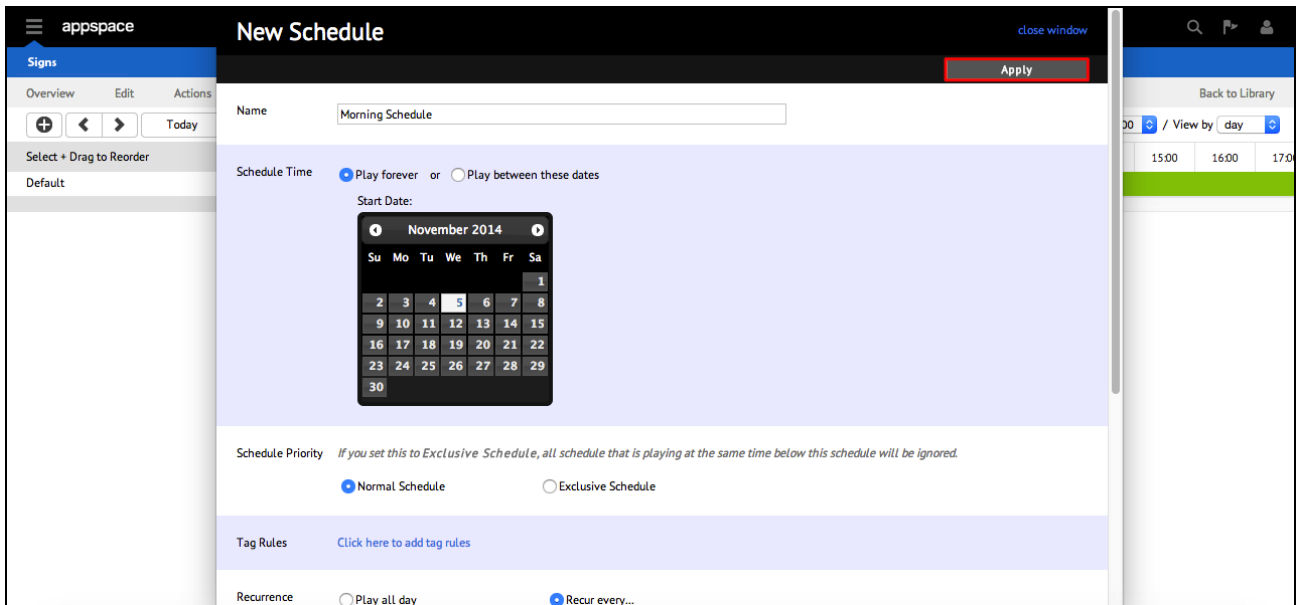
appspace

Signs

Overview Edit Actions

Today

Select + Drag to Reorder

Default

New Schedule

close window

Apply

Name

Morning Schedule

Schedule Time

Play forever or Play between these dates

Start Date:

November 2014

| Su | Mo | Tu | We | Th | Fr | Sa |
|---|---|---|---|---|---|---|
| | | | | | | 1 |
| 2 | 3 | 4 | 5 | 6 | 7 | 8 |
| 9 | 10 | 11 | 12 | 13 | 14 | 15 |
| 16 | 17 | 18 | 19 | 20 | 21 | 22 |
| 23 | 24 | 25 | 26 | 27 | 28 | 29 |
| 30 | | | | | | |

Schedule Priority

If you set this to Exclusive Schedule, all schedule that is playing at the same time below this schedule will be ignored.

Normal Schedule

Exclusive Schedule

Tag Rules

Click here to add tag rules

Recurrence

Play all day

Recur every...

Back to Library

00 / View by day

15:00 16:00 17:0